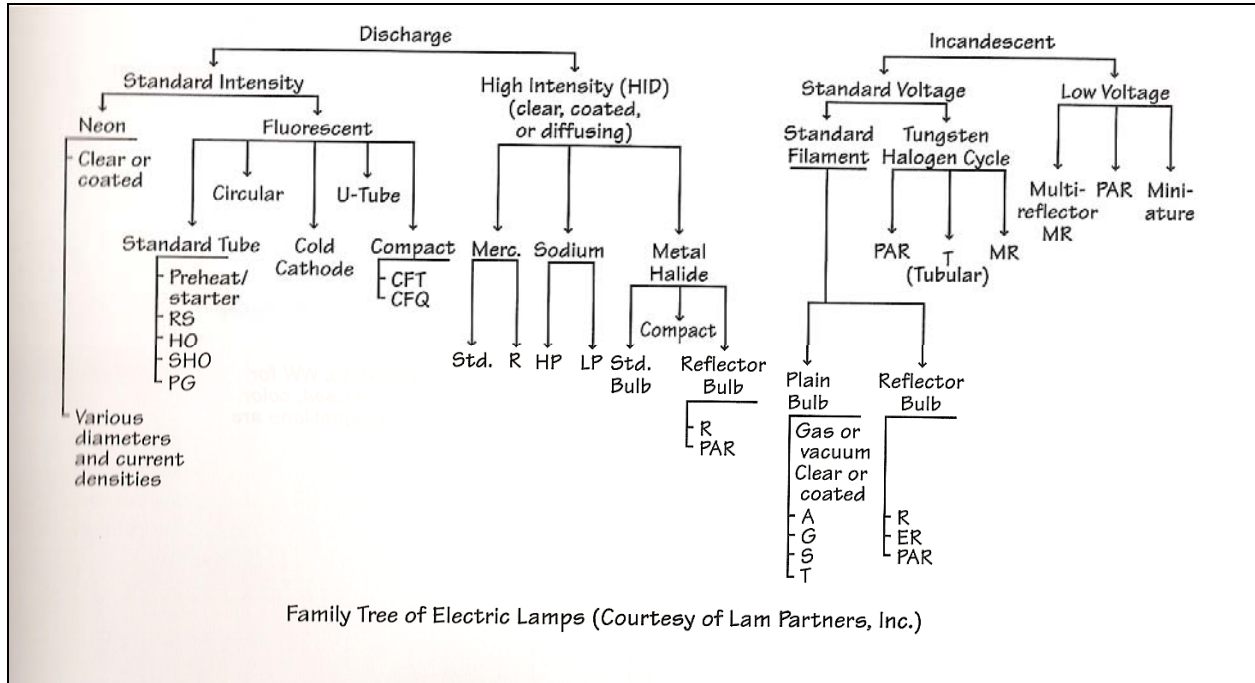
Discharge

Standard Intensity

Neon

Clear or coated

Various diameters and current densities

Fluorescent

Circular

U-Tube

Standard Tube

Preheat/starter
RS
HO
SHO
PG

Cold Cathode

Compact

CFT
CFQ

High Intensity (HID) (clear, coated, or diffusing)

Merc.

Std.
R

Sodium

HP
LP

Metal Halide

Compact

Std. Bulb

Reflector Bulb

R
PAR

Incandescent

Standard Voltage

Standard Filament

Plain Bulb

Gas or vacuum
Clear or coated
A
G
S
T

Reflector Bulb

R
ER
PAR

Tungsten Halogen Cycle

PAR
T (Tubular)
MR

Low Voltage

Multi-reflector MR
PAR
Miniature

Family Tree of Electric Lamps (Courtesy of Lam Partners, Inc.)